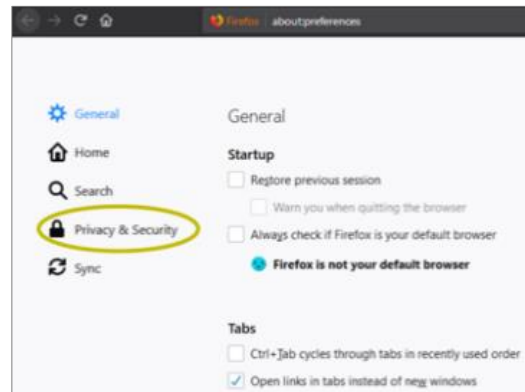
Firefox about:preferences

General

Home

Search

Privacy & Security

Sync

General

Startup

Restore previous session

Warn you when quitting the browser

Always check if Firefox is your default browser

Firefox is not your default browser

Tabs

Ctrl+Tab cycles through tabs in recently used order

Open links in tabs instead of new windows